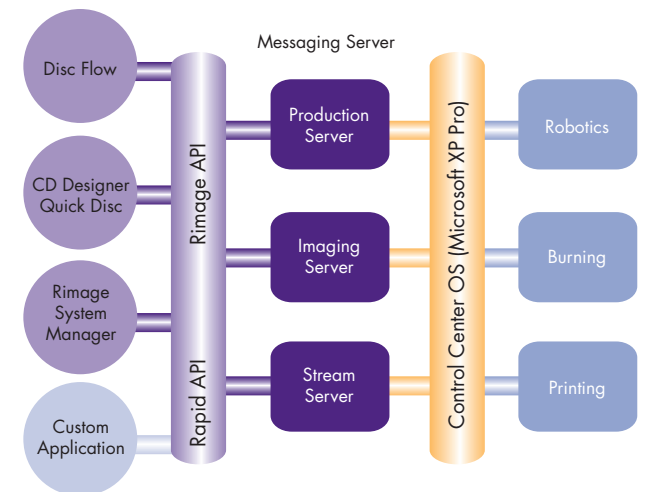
Messaging Server

Disc Flow

CD Designer Quick Disc

Rimage System Manager

Custom Application

Rimage API

Rapid API

Production Server

Imaging Server

Stream Server

Control Center OS (Microsoft XP Pro)

Robotics

Burning

Printing